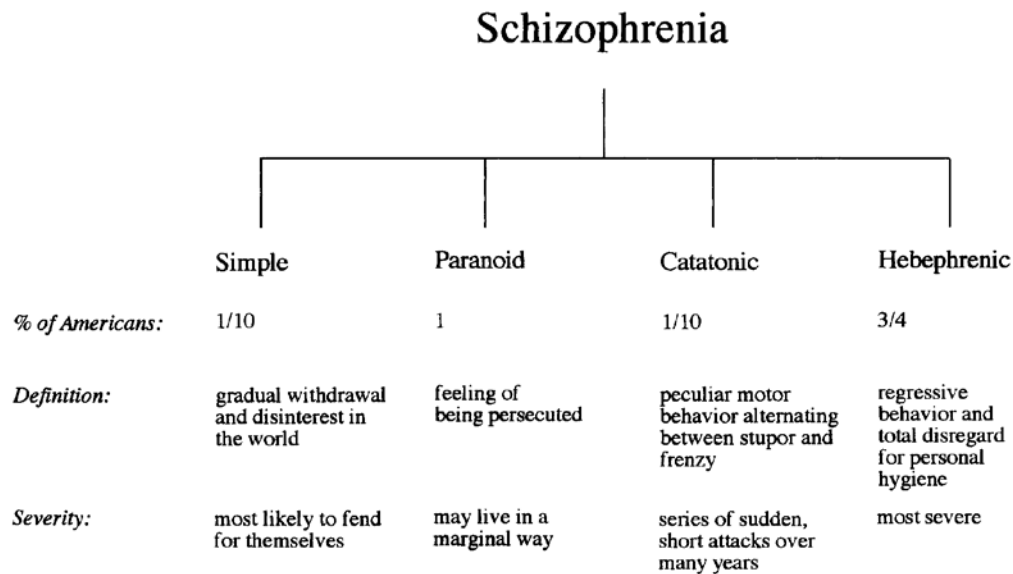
Schizophrenia

| | Simple | Paranoid | Catatonic | Hebephrenic |
|---|---|---|---|---|
| *% of Americans:* | 1/10 | 1 | 1/10 | 3/4 |
| *Definition:* | gradual withdrawal and disinterest in the world | feeling of being persecuted | peculiar motor behavior alternating between stupor and frenzy | regressive behavior and total disregard for personal hygiene |
| *Severity:* | most likely to fend for themselves | may live in a marginal way | series of sudden, short attacks over many years | most severe |